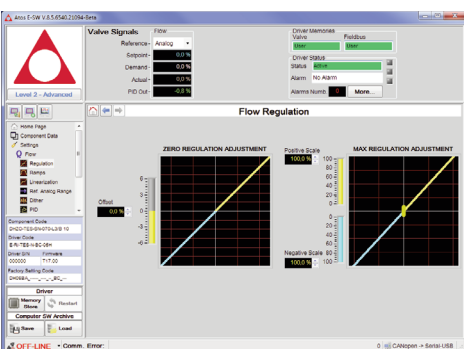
Atos E-SW V.8.5.6540.21094-Beta

Level 3 - Advanced

Valve Signals
Flow
Reference - Analog
Setpoint - 0.0 %
Demand - 0.0 %
Actual - 0.0 %
PID Out - -0.8 %

Driver Memories
Valve
Fieldbus
User
User

Driver Status
Status Active
Alarm No Alarm
Alarms Numb 0
More...

Flow Regulation

Home Page
Component Data
Settings
Flow
Regulation
Ramps
Linearization
Ref. Analog Range
Dither
PID

Component Code
DHZO-TES-SN-070-L5/B 10
Driver Code
E-RI-TES-N-BC-05H
Driver S/N
000000
Firmware
TT7.20
Factory Setting Code
DHZ0SA-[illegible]

Driver
Memory Store
Restart

Computer SW Archive
Save
Load

ZERO REGULATION ADJUSTMENT
Offset
0.0 %
5
4
3
2
1
0

Positive Scale
100.0 %
100
80
60
40
20
0
-20
-40
-60
-80
-100
Negative Scale
100.0 %

MAX REGULATION ADJUSTMENT

OFF-LINE • Comm. Error:
0 CANopen -> Serial-USB